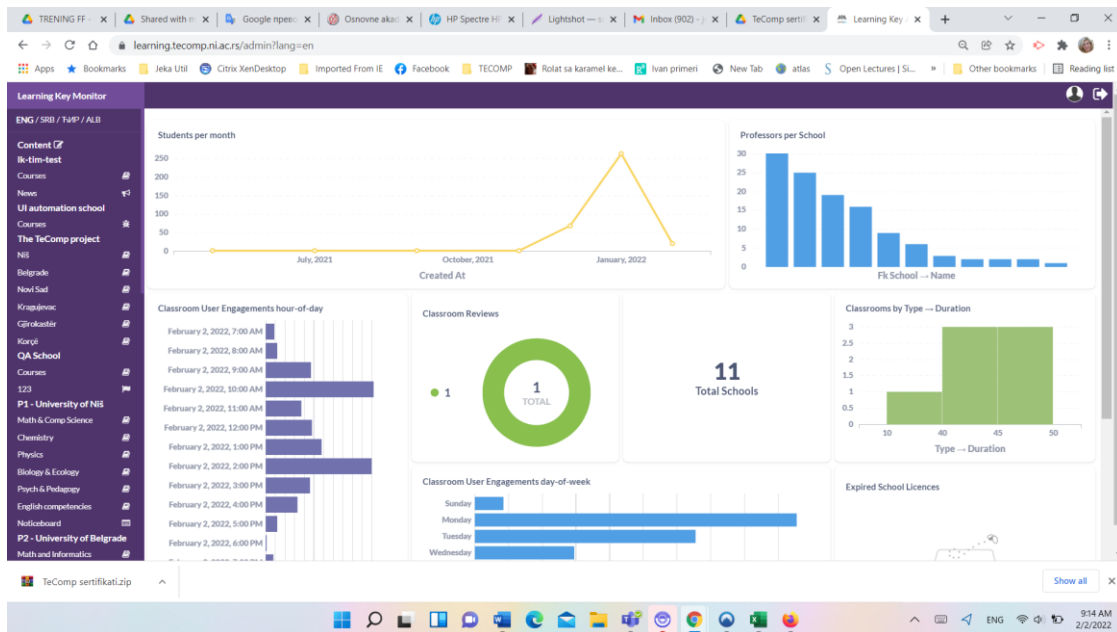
TRENING FF - × Shared with m × Google преве × Osnovne akad × HP Spectre H × Lightshot — s × Inbox (902) - j × TeComp sertif × Learning Key × +

learning.tecomp.ni.ac.rs/admin?lang=en

Apps Bookmarks Jeka Util Citrix XenDesktop Imported From IE Facebook TECOMP Rolat sa karamel ke... Ivan primeri New Tab atlas Open Lectures | Si... » Other bookmarks Reading list

Learning Key Monitor

ENG / SRB / ТИР / ALB

Content
lk-tim-test
Courses
News
UI automation school
Courses
The TeComp project
Niš
Belgrade
Novi Sad
Kragujevac
Gjirokastër
Korçë
QA School
Courses
123
P1 - University of Niš
Math & Comp Science
Chemistry
Physics
Biology & Ecology
Psych & Pedagogy
English competencies
Noticeboard
P2 - University of Belgrade
Math and Informatics

Students per month
250
200
150
100
50
0
July, 2021 October, 2021 January, 2022
Created At

Professors per School
30
25
20
15
10
5
0
Fk School → Name

Classroom User Engagements hour-of-day
February 2, 2022, 7:00 AM
February 2, 2022, 8:00 AM
February 2, 2022, 9:00 AM
February 2, 2022, 10:00 AM
February 2, 2022, 11:00 AM
February 2, 2022, 12:00 PM
February 2, 2022, 1:00 PM
February 2, 2022, 2:00 PM
February 2, 2022, 3:00 PM
February 2, 2022, 4:00 PM
February 2, 2022, 5:00 PM
February 2, 2022, 6:00 PM

Classroom Reviews
1
1
TOTAL

11
Total Schools

Classrooms by Type → Duration
3
2.5
2
1.5
1
0.5
0
10 40 45 50
Type → Duration

Classroom User Engagements day-of-week
Sunday
Monday
Tuesday
Wednesday

Expired School Licences

TeComp sertifikati.zip
Show all

ENG 9:14 AM 2/2/2022